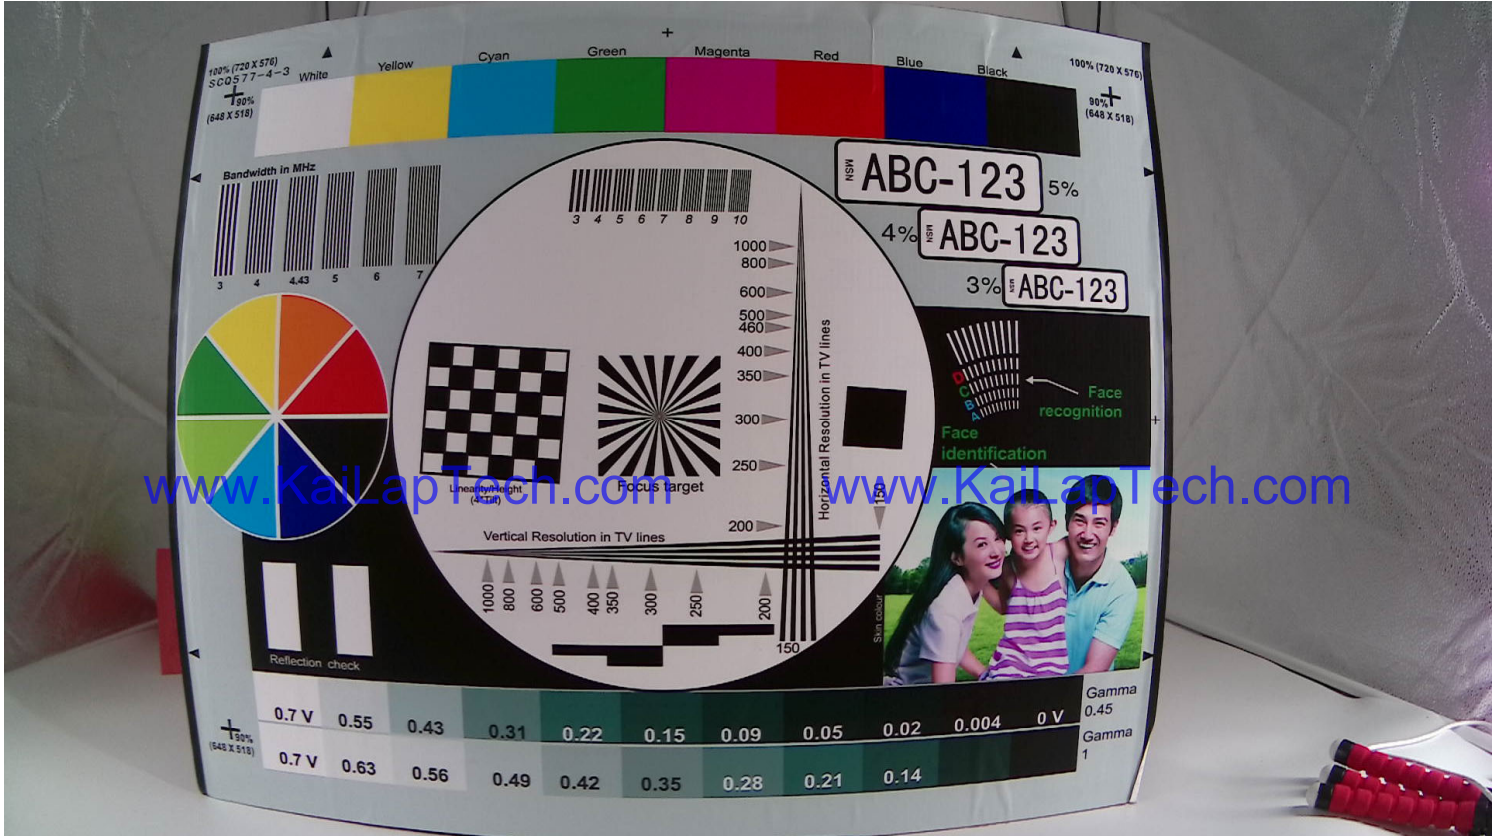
100% (720 X 576)
SC0577-4-3
90%
(648 X 518)

White Yellow Cyan Green Magenta Red Blue Black

100% (720 X 576)
90%
(648 X 518)

Bandwidth in MHz
3 4 4.43 5 6 7

3 4 5 6 7 8 9 10

NSW ABC-123 5%
4% NSW ABC-123
3% NSW ABC-123

1000
800
600
500
460
400
350
300
250
200
150

Horizontal Resolution in TV lines

Face recognition
D C B A
Face identification

Linearity/weight (4:3 Tilt)
Focus target

www.KaiLapTech.com www.KaiLapTech.com

Vertical Resolution in TV lines
1000 800 600 500 400 350 300 250 200
150

Skin colour

Reflection check

| 0.7 V | 0.55 | 0.43 | 0.31 | 0.22 | 0.15 | 0.09 | 0.05 | 0.02 | 0.004 | 0 V | Gamma 0.45 |
|---|---|---|---|---|---|---|---|---|---|---|---|
| 0.7 V | 0.63 | 0.56 | 0.49 | 0.42 | 0.35 | 0.28 | 0.21 | 0.14 | | | Gamma 1 |

90%
(648 X 518)